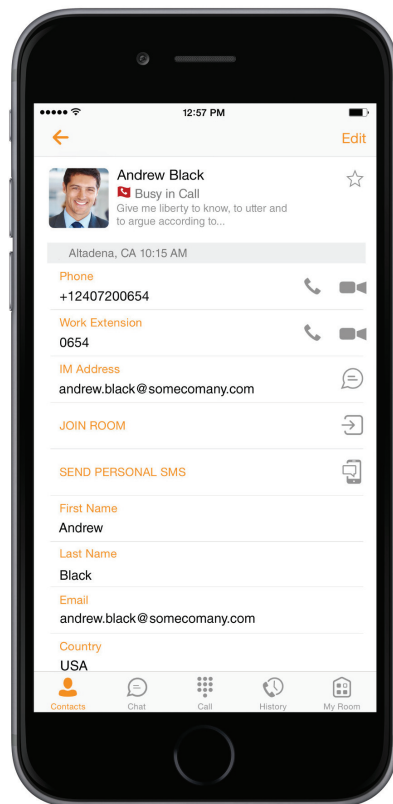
12:57 PM

Edit

Andrew Black
Busy in Call
Give me liberty to know, to utter and to argue according to...

Altadena, CA 10:15 AM

Phone
+12407200654

Work Extension
0654

IM Address
andrew.black@somecomany.com

JOIN ROOM

SEND PERSONAL SMS

First Name
Andrew

Last Name
Black

Email
andrew.black@somecomany.com

Country
USA

Contacts Chat Call History My Room